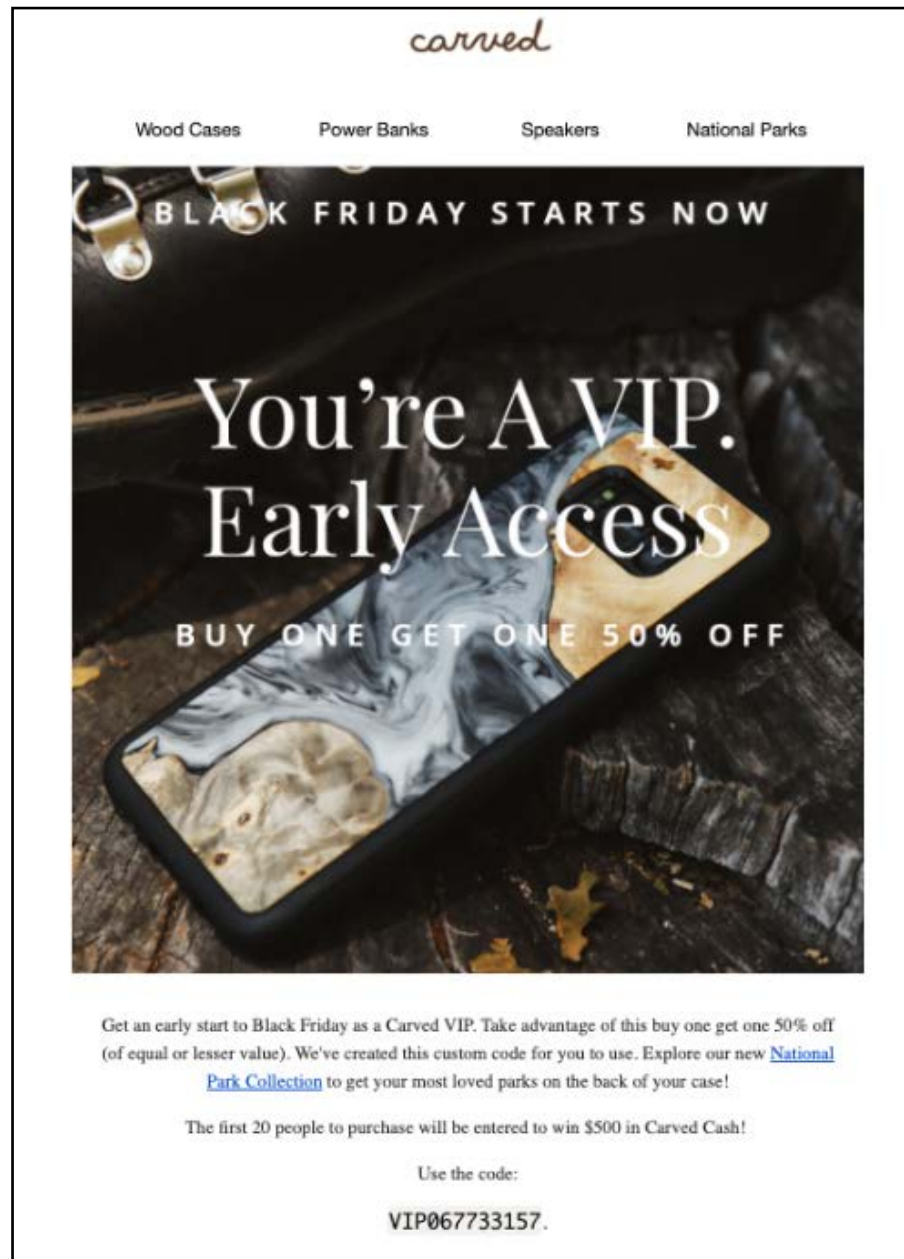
carved

Wood Cases Power Banks Speakers National Parks

BLACK FRIDAY STARTS NOW

You're A VIP. Early Access

BUY ONE GET ONE 50% OFF

Get an early start to Black Friday as a Carved VIP. Take advantage of this buy one get one 50% off (of equal or lesser value). We've created this custom code for you to use. Explore our new National Park Collection to get your most loved parks on the back of your case!

The first 20 people to purchase will be entered to win $500 in Carved Cash!

Use the code:

VIP067733157.